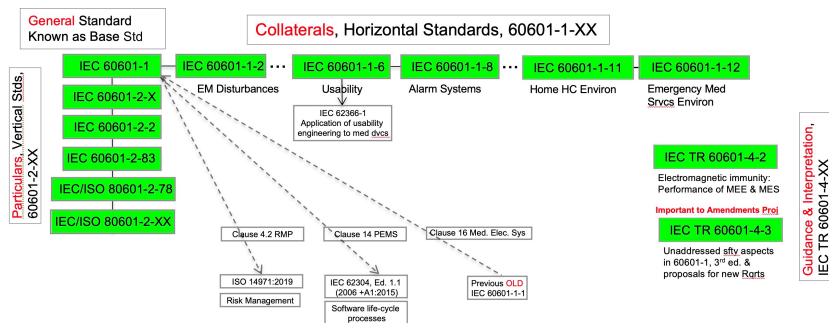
General Standard Known as Base Std

Collaterals, Horizontal Standards, 60601-1-XX

IEC 60601-1

IEC 60601-1-2 ...

EM Disturbances

IEC 60601-1-6

Usability

IEC 62366-1 Application of usability engineering to med dvcs

IEC 60601-1-8 ...

Alarm Systems

IEC 60601-1-11

Home HC Environ

IEC 60601-1-12

Emergency Med Srvcs Environ

Particulars, Vertical Stds, 60601-2-XX

IEC 60601-2-X

IEC 60601-2-2

IEC 60601-2-83

IEC/ISO 80601-2-78

IEC/ISO 80601-2-XX

Clause 4.2 RMP

ISO 14971:2019

Risk Management

Clause 14 PEMS

IEC 62304, Ed. 1.1 (2006 +A1:2015)

Software life-cycle processes

Clause 16 Med. Elec. Sys

Previous OLD IEC 60601-1-1

IEC TR 60601-4-2

Electromagnetic immunity: Performance of MEE & MES

Important to Amendments Proj

IEC TR 60601-4-3

Unaddressed sfty aspects in 60601-1, 3rd ed. & proposals for new Rqrts

Guidance & Interpretation, IEC TR 60601-4-XX